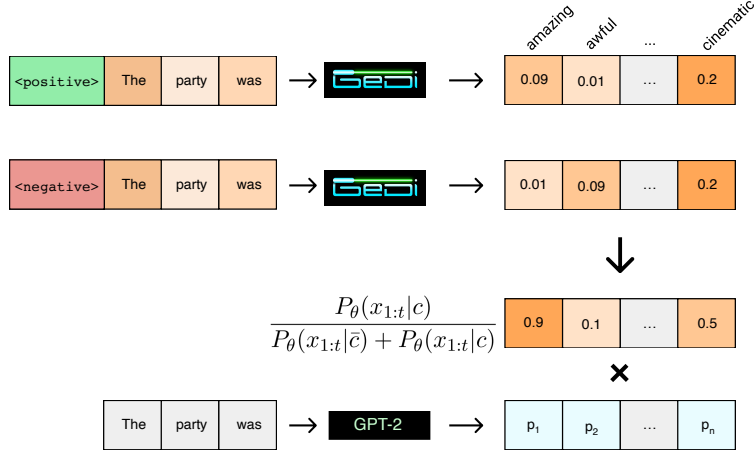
amazing awful ... cinematic

| <positive> | The | party | was |

GeDi

| 0.09 | 0.01 | ... | 0.2 |

| <negative> | The | party | was |

GeDi

| 0.01 | 0.09 | ... | 0.2 |

$\frac{P_\theta(x_{1:t}|c)}{P_\theta(x_{1:t}|\bar{c}) + P_\theta(x_{1:t}|c)}$

| 0.9 | 0.1 | ... | 0.5 |

×

| The | party | was |

GPT-2

| $p_1$ | $p_2$ | ... | $p_n$ |